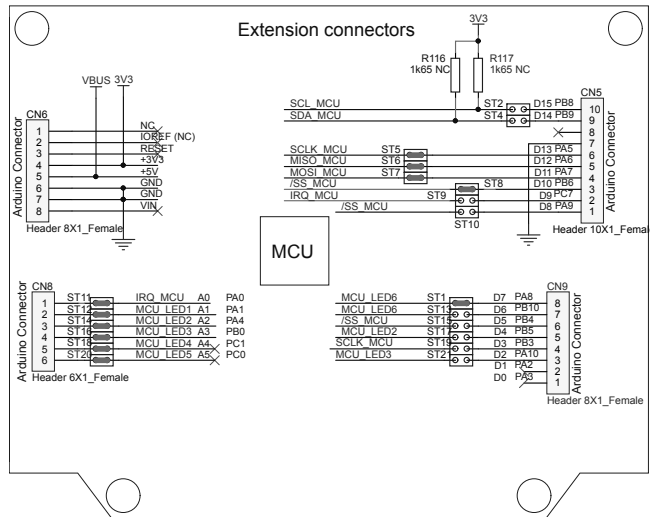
Extension connectors

3V3

R116
1k65 NC

R117
1k65 NC

VBUS 3V3

CN6
Arduino Connector
1
2
3
4
5
6
7
8
NC
IOREF (NC)
RESET
+3V3
+5V
GND
GND
VIN
Header 8X1_Female

SCL_MCU
SDA_MCU
ST2
ST4
D15 PB8
D14 PB9

SCLK_MCU
MISO_MCU
MOSI_MCU
/SS_MCU
IRQ_MCU
/SS_MCU
ST5
ST6
ST7
ST8
ST9
ST10
D13 PA5
D12 PA6
D11 PA7
D10 PB6
D9 PC7
D8 PA9

CN5
10
9
8
7
6
5
4
3
2
1
Arduino Connector
Header 10X1_Female

MCU

CN8
Arduino Connector
1
2
3
4
5
6
ST11
ST12
ST14
ST16
ST18
ST20
IRQ_MCU A0 PA0
MCU_LED1 A1 PA1
MCU_LED2 A2 PA4
MCU_LED4 A3 PB0
MCU_LED4 A4 PC1
MCU_LED5 A5 PC0
Header 6X1_Female

MCU_LED6
MCU_LED6
/SS_MCU
MCU_LED2
SCLK_MCU
MCU_LED3
ST1
ST13
ST15
ST17
ST19
ST21
D7 PA8
D6 PB10
D5 PB4
D4 PB5
D3 PB3
D2 PA10
D1 PA2
D0 PA3

CN9
8
7
6
5
4
3
2
1
Arduino Connector
Header 8X1_Female